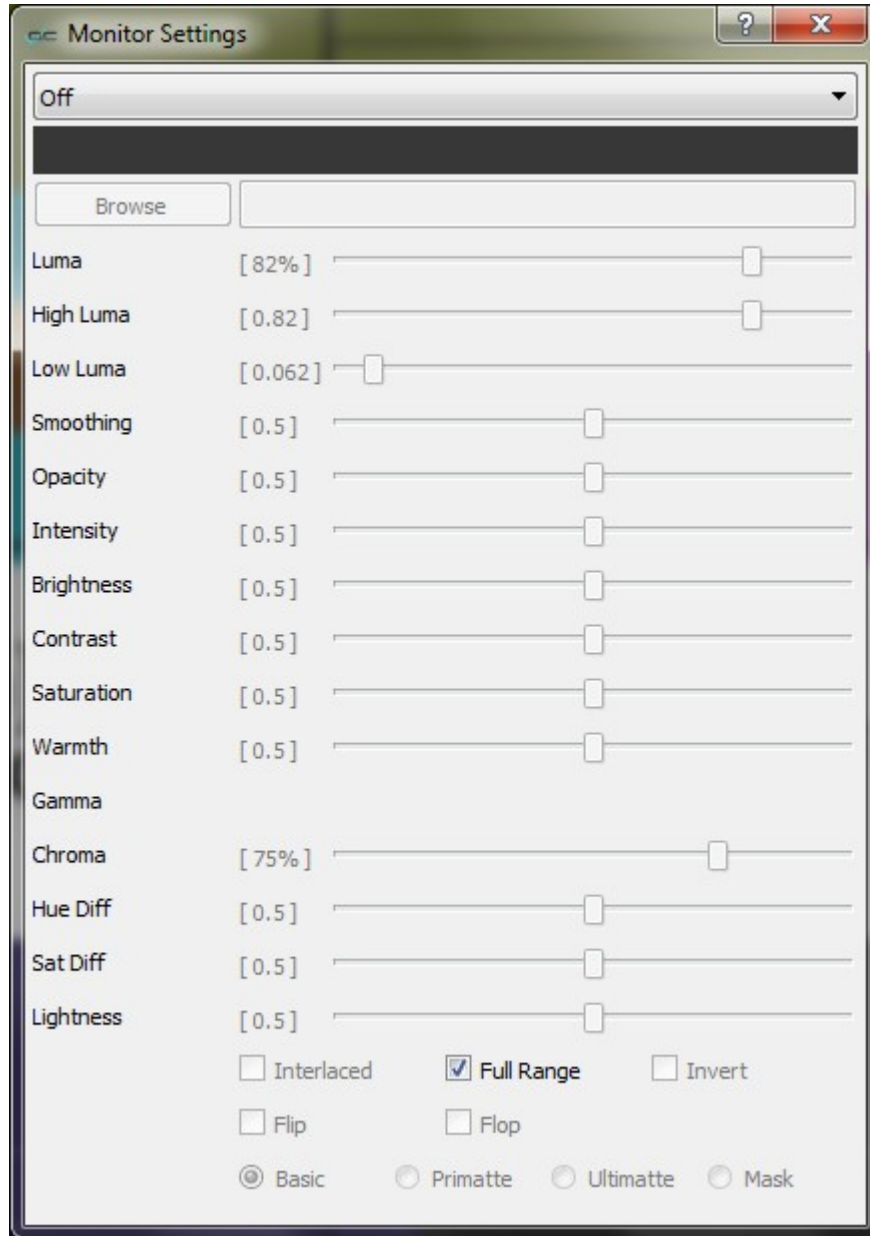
Monitor Settings

?

X

Off

Browse

Luma [82%]

High Luma [0.82]

Low Luma [0.062]

Smoothing [0.5]

Opacity [0.5]

Intensity [0.5]

Brightness [0.5]

Contrast [0.5]

Saturation [0.5]

Warmth [0.5]

Gamma

Chroma [75%]

Hue Diff [0.5]

Sat Diff [0.5]

Lightness [0.5]

Interlaced Full Range Invert

Flip Flop

Basic Primatte Ultimatte Mask